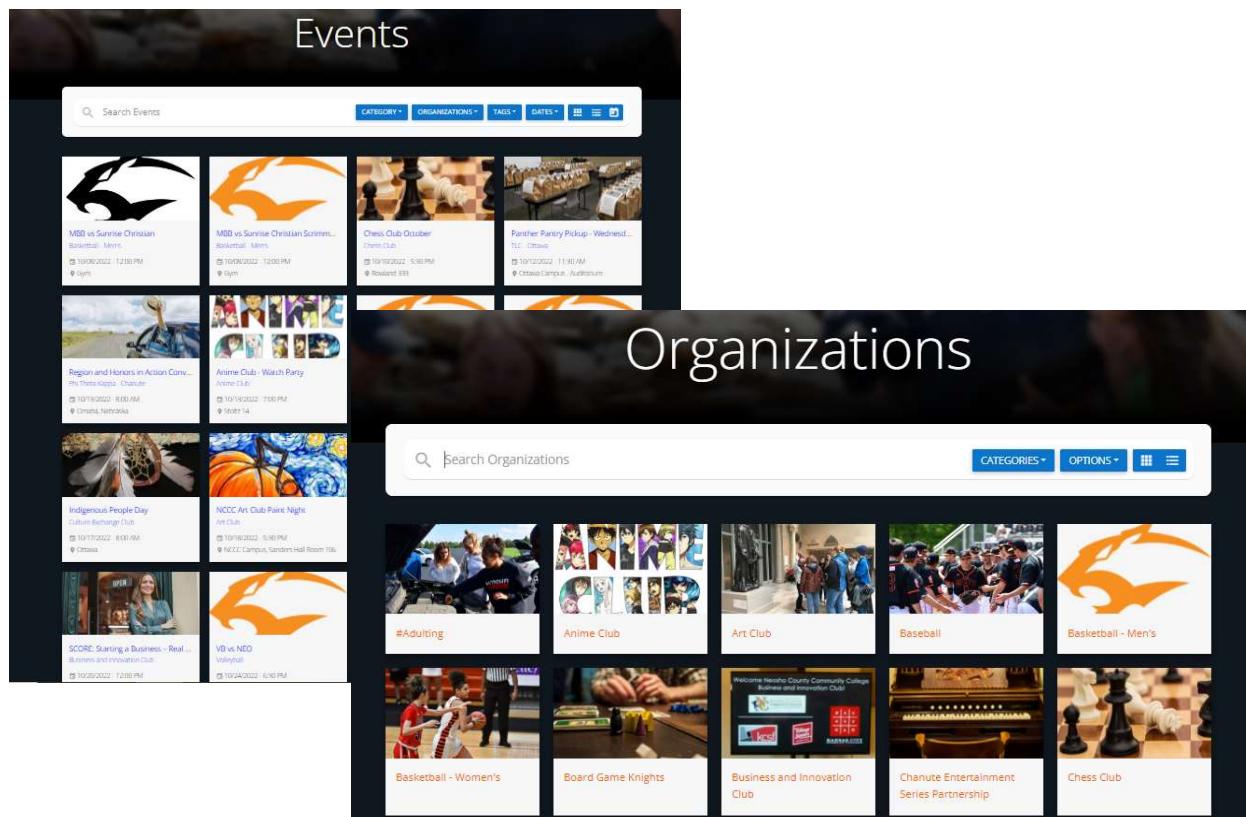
Events

Search Events

CATEGORY ▾ ORGANIZATIONS ▾ TAGS ▾ DATES ▾

MBB vs Sunrise Christian
Basketball - Men's
10/08/2022 12:00 PM
Gym

MBB vs Sunrise Christian Scrimm...
Basketball - Men's
10/08/2022 12:00 PM
Gym

Chess Club October
Chess Club
10/10/2022 5:30 PM
Rowland 339

Panther Pantry Pickup - Wednesd...
TLC - Ottawa
10/12/2022 11:30 AM
Ottawa Campus - Auditorium

Region and Honors in Action Conv...
Phi Theta Kappa - Chanute
10/13/2022 8:00 AM
Omaha, Nebraska

Anime Club - Watch Party
Anime Club
10/13/2022 7:00 PM
Stoltz 14

Indigenous People Day
Culture Exchange Club
10/17/2022 8:00 AM
Ottawa

NCCC Art Club Paint Night
Art Club
10/18/2022 5:30 PM
NCCC Campus, Sanders Hall Room 106

SCORE: Starting a Business - Real ...
Business and Innovation Club
10/20/2022 12:00 PM

VB vs NEO
Volleyball
10/24/2022 6:30 PM

Organizations

Search Organizations

CATEGORIES ▾ OPTIONS ▾

#Adulting

Anime Club

Art Club

Baseball

Basketball - Men's

Basketball - Women's

Board Game Knights

Business and Innovation Club

Chanute Entertainment Series Partnership

Chess Club